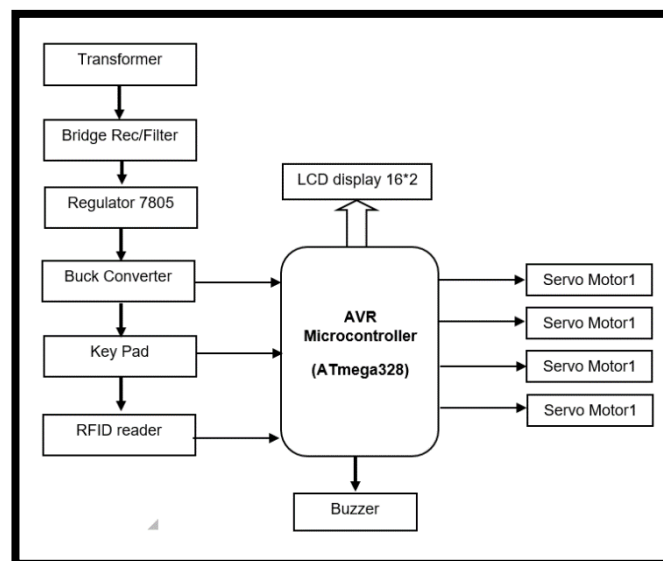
Transformer

Bridge Rec/Filter

Regulator 7805

Buck Converter

Key Pad

RFID reader

LCD display 16*2

AVR Microcontroller

(ATmega328)

Servo Motor1

Servo Motor1

Servo Motor1

Servo Motor1

Buzzer